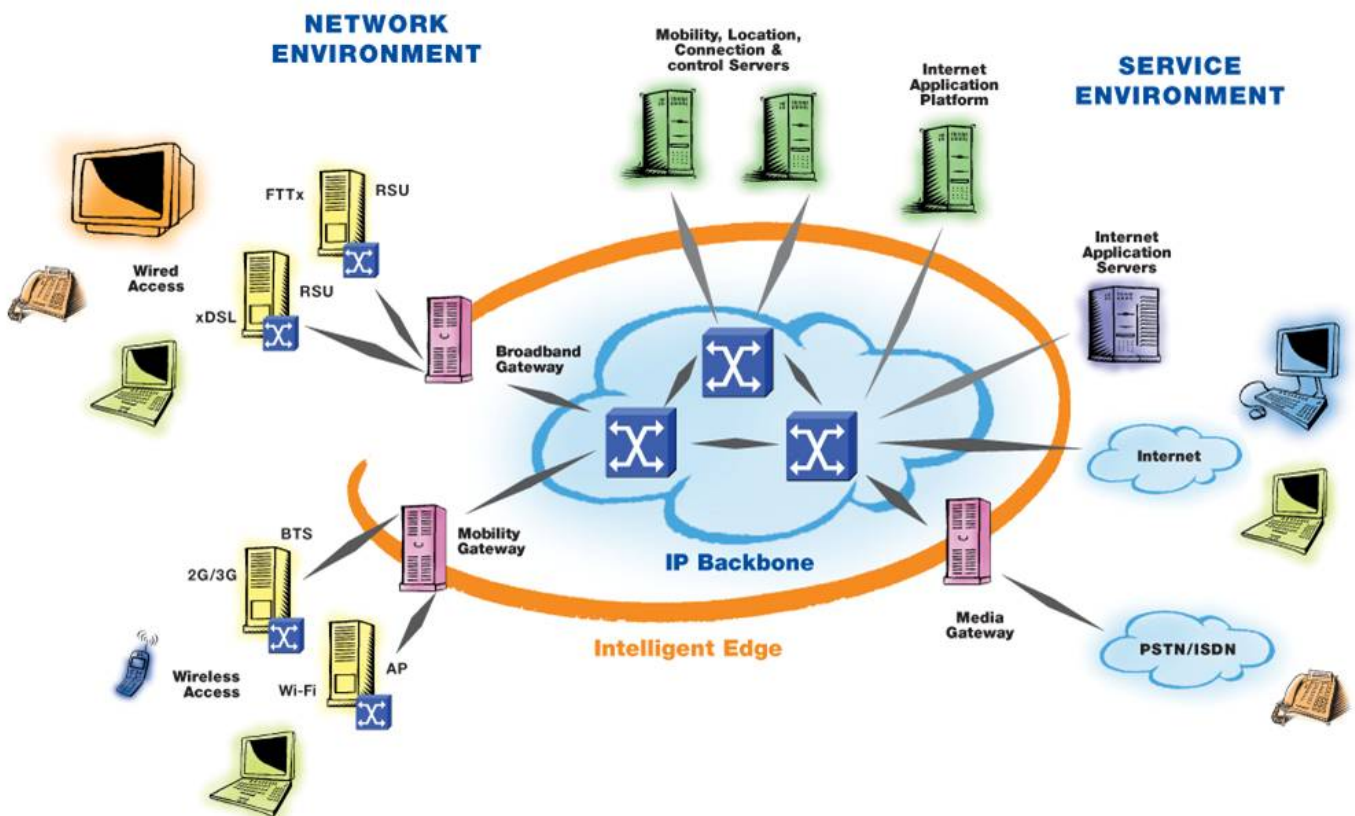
NETWORK ENVIRONMENT

Mobility, Location, Connection & control Servers

Internet Application Platform

SERVICE ENVIRONMENT

FTTx

RSU

Wired Access

xDSL

RSU

Internet Application Servers

Broadband Gateway

Internet

BTS

Mobility Gateway

2G/3G

IP Backbone

AP

Media Gateway

Wireless Access

Wi-Fi

Intelligent Edge

PSTN/ISDN